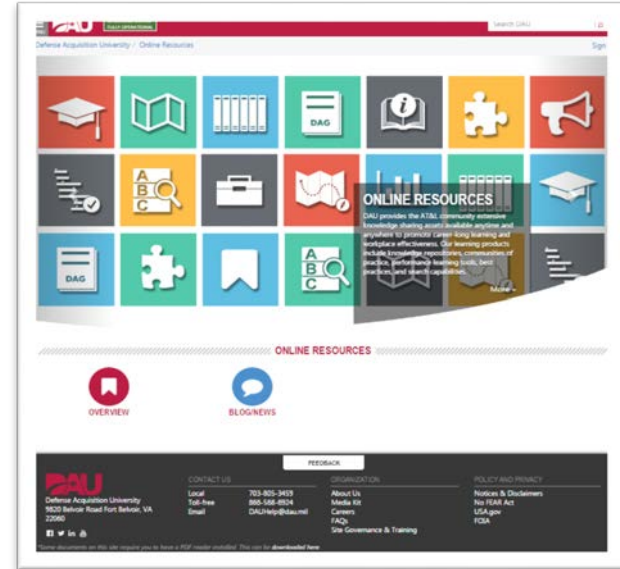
DAU FULLY OPERATIONAL
Search DAU
Defense Acquisition University / Online Resources
Sign

DAG
DAG
A B C
A B C

ONLINE RESOURCES
DAU provides the AT&L community extensive knowledge sharing assets available anytime and anywhere to promote career-long learning and workplace effectiveness. Our learning products include knowledge repositories, communities of practice, performance learning tools, best practices, and search capabilities.
More »

ONLINE RESOURCES

OVERVIEW
BLOG/NEWS

FEEDBACK

DAU
Defense Acquisition University
9820 Belvoir Road Fort Belvoir, VA 22060

CONTACT US
Local 703-805-3459
Toll-free 888-586-8924
Email DAUHelp@dau.mil

ORGANIZATION
About Us
Media Kit
Careers
FAQs
Site Governance & Training

POLICY AND PRIVACY
Notices & Disclaimers
No FEAR Act
USA.gov
FOIA

*Some documents on this site require you to have a PDF reader installed. This can be downloaded here.